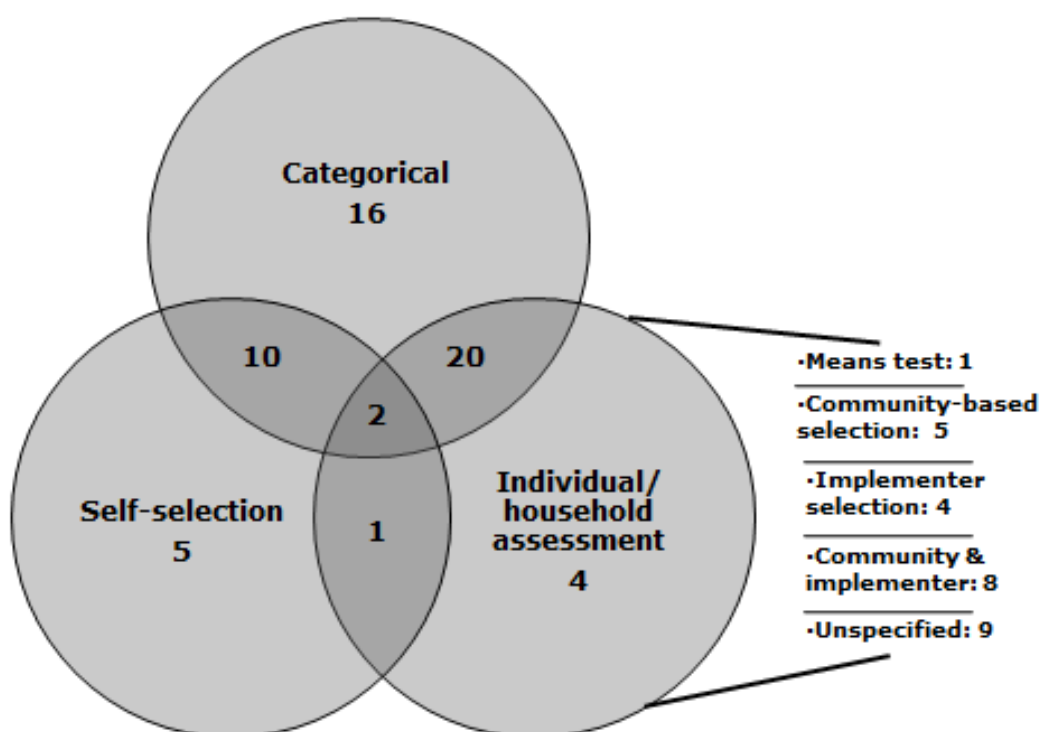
Categorical
16

10

20

2

Self-selection
5

1

Individual/
household
assessment
4

·Means test: 1

·Community-based selection: 5

·Implementer selection: 4

·Community & implementer: 8

·Unspecified: 9